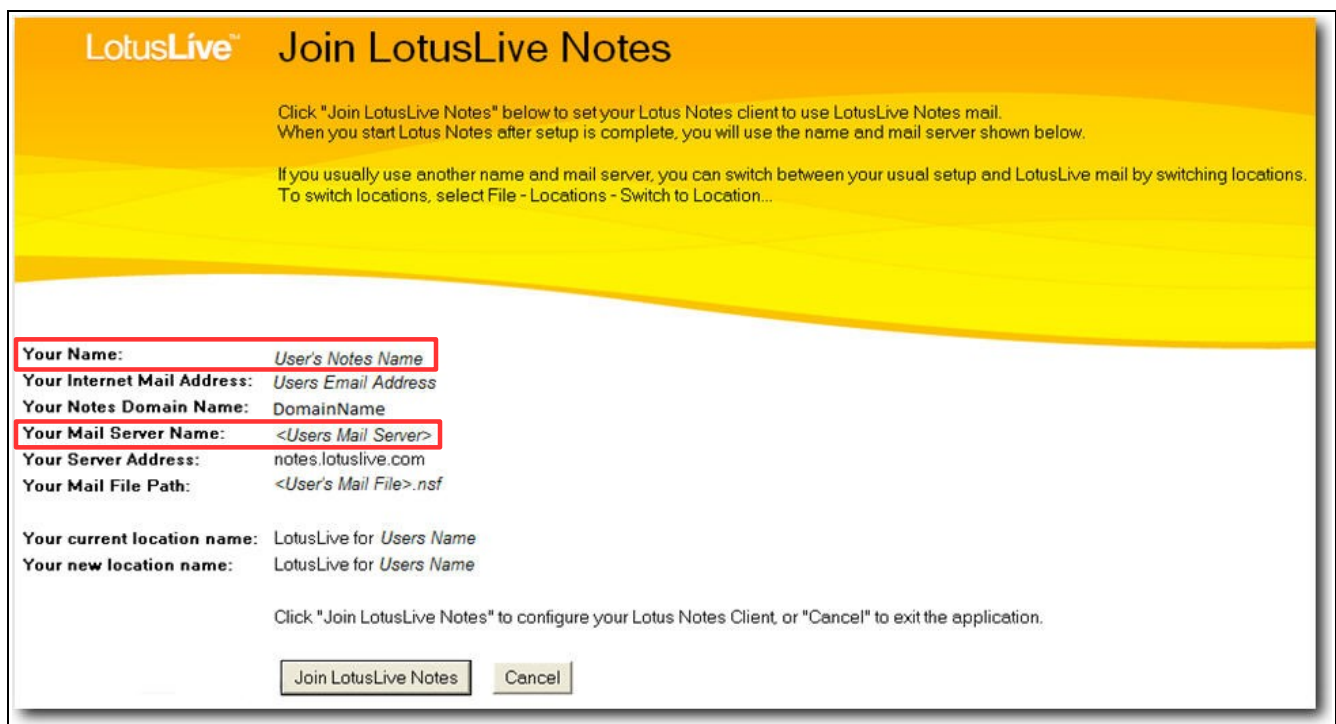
LotusLive™ Join LotusLive Notes

Click "Join LotusLive Notes" below to set your Lotus Notes client to use LotusLive Notes mail. When you start Lotus Notes after setup is complete, you will use the name and mail server shown below.

If you usually use another name and mail server, you can switch between your usual setup and LotusLive mail by switching locations. To switch locations, select File - Locations - Switch to Location...

Your Name: User's Notes Name
Your Internet Mail Address: Users Email Address
Your Notes Domain Name: DomainName
Your Mail Server Name: <Users Mail Server>
Your Server Address: notes.lotuslive.com
Your Mail File Path: <User's Mail File>.nsf

Your current location name: LotusLive for Users Name
Your new location name: LotusLive for Users Name

Click "Join LotusLive Notes" to configure your Lotus Notes Client, or "Cancel" to exit the application.

Join LotusLive Notes Cancel